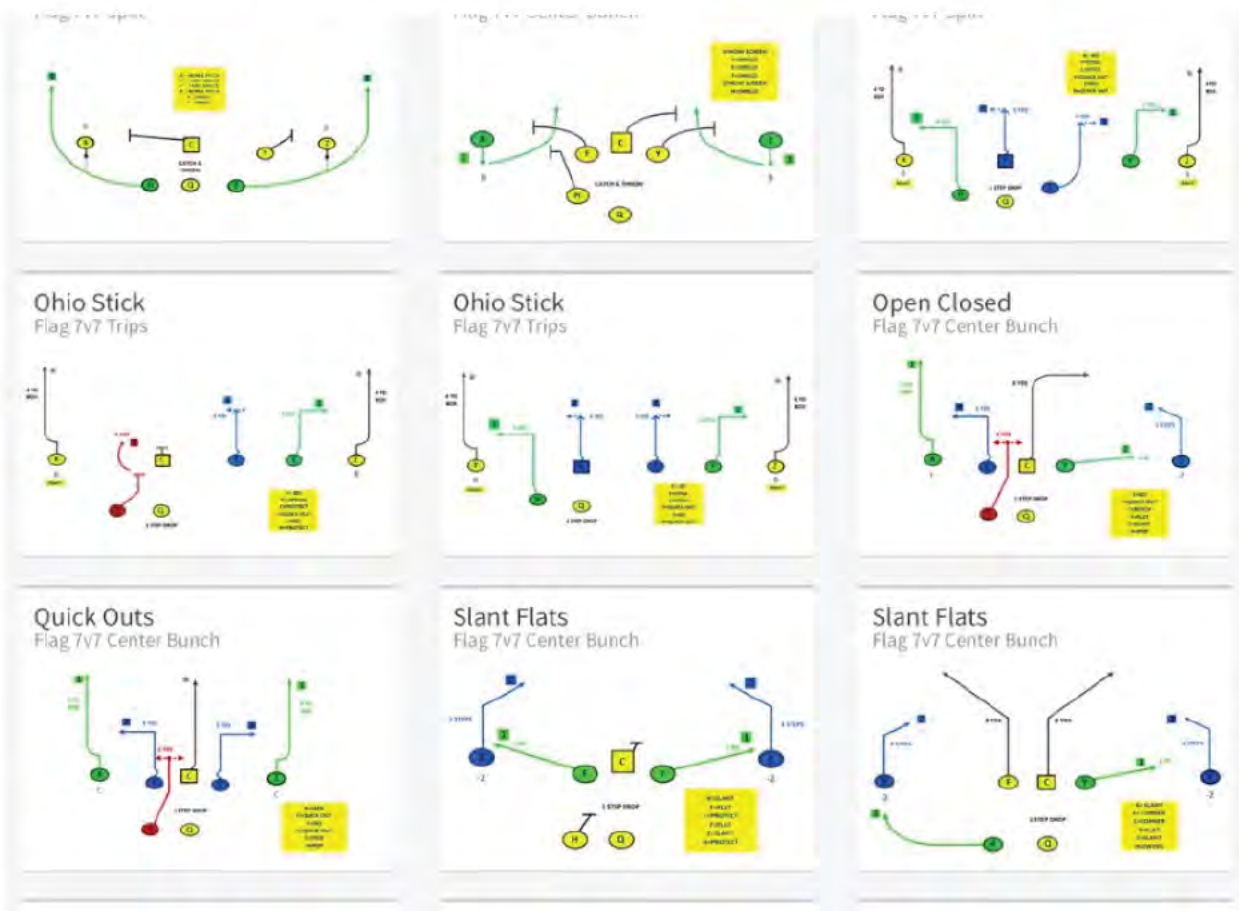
Ohio Stick
Flag 7v7 Trips

Ohio Stick
Flag 7v7 Trips

Open Closed
Flag 7v7 Center Bunch

Quick Outs
Flag 7v7 Center Bunch

Slant Flats
Flag 7v7 Center Bunch

Slant Flats
Flag 7v7 Center Bunch

C
Q
CATCH & THROW
C
Y
H
Q
CATCH & THROW
C
Q
1 STEP DROP
C
Q
1 STEP DROP
C
Q
1 STEP DROP
C
Q
1 STEP DROP
C
Q
1 STEP DROP
C
H
Q
1 STEP DROP
C
Q
1 STEP DROP